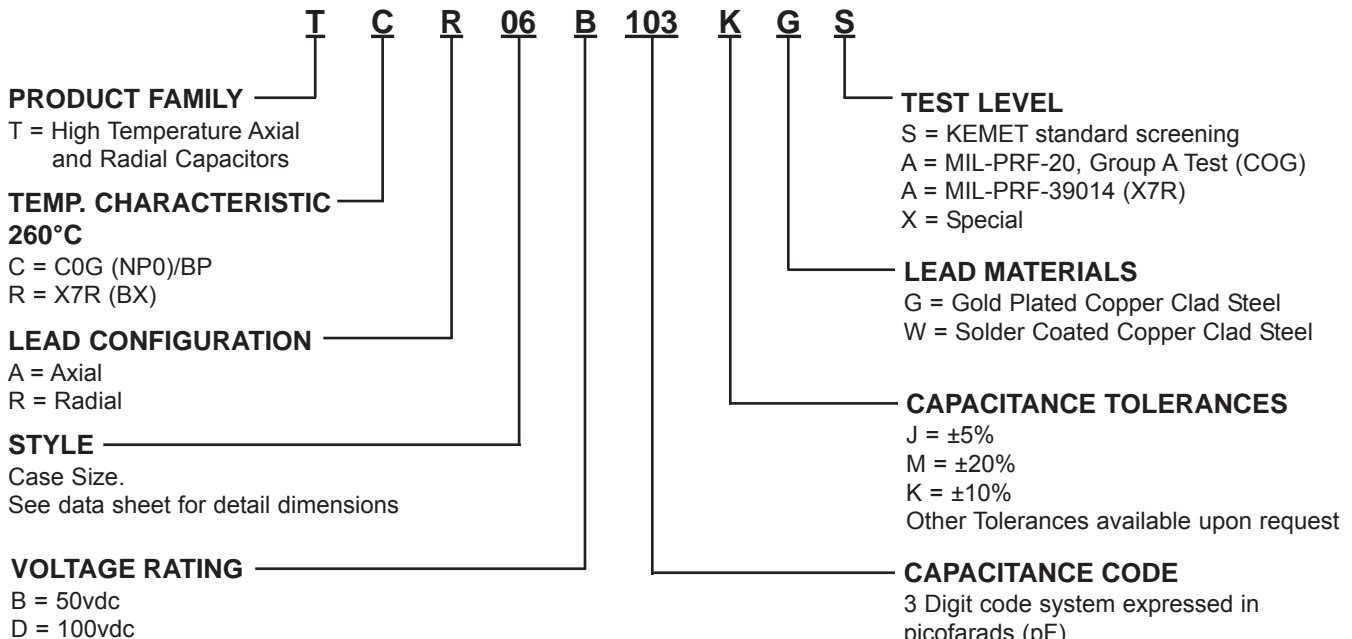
T C R 06 B 103 K G S

PRODUCT FAMILY
T = High Temperature Axial and Radial Capacitors

TEMP. CHARACTERISTIC
260°C
C = C0G (NP0)/BP
R = X7R (BX)

LEAD CONFIGURATION
A = Axial
R = Radial

STYLE
Case Size.
See data sheet for detail dimensions

VOLTAGE RATING
B = 50vdc
D = 100vdc

TEST LEVEL
S = KEMET standard screening
A = MIL-PRF-20, Group A Test (COG)
A = MIL-PRF-39014 (X7R)
X = Special

LEAD MATERIALS
G = Gold Plated Copper Clad Steel
W = Solder Coated Copper Clad Steel

CAPACITANCE TOLERANCES
J = ±5%
M = ±20%
K = ±10%
Other Tolerances available upon request

CAPACITANCE CODE
3 Digit code system expressed in picofarads (pF)